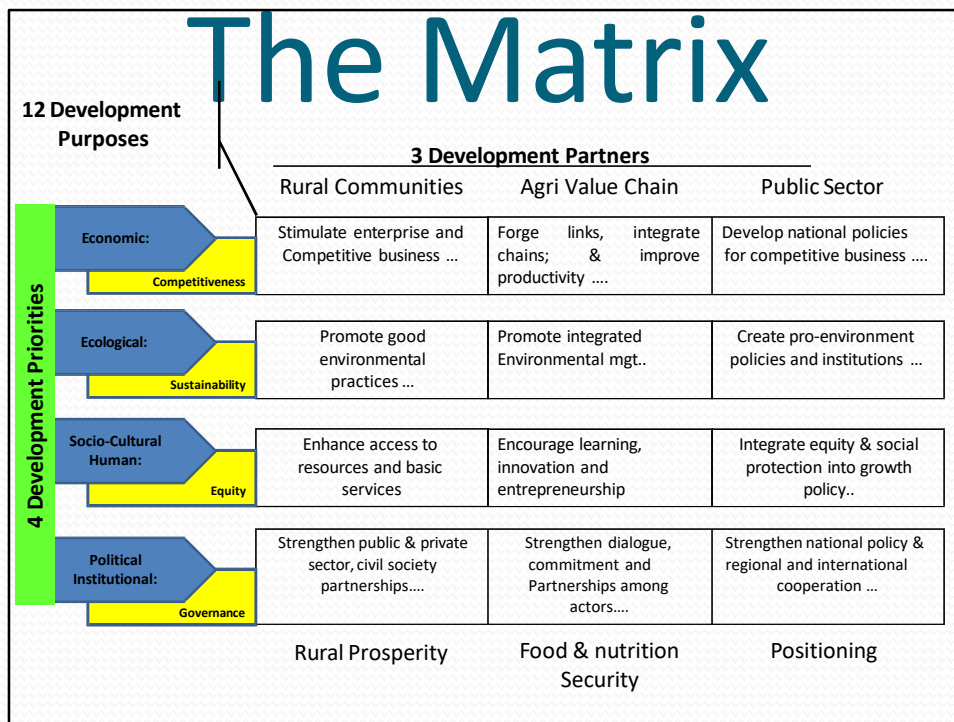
The Matrix

12 Development Purposes

3 Development Partners

4 Development Priorities

| | Rural Communities | Agri Value Chain | Public Sector |
|---|---|---|---|
| Economic: Competitiveness | Stimulate enterprise and Competitive business … | Forge links, integrate chains; & improve productivity …. | Develop national policies for competitive business …. |
| Ecological: Sustainability | Promote good environmental practices … | Promote integrated Environmental mgt.. | Create pro-environment policies and institutions … |
| Socio-Cultural Human: Equity | Enhance access to resources and basic services | Encourage learning, innovation and entrepreneurship | Integrate equity & social protection into growth policy.. |
| Political Institutional: Governance | Strengthen public & private sector, civil society partnerships…. | Strengthen dialogue, commitment and Partnerships among actors…. | Strengthen national policy & regional and international cooperation … |
| | Rural Prosperity | Food & nutrition Security | Positioning |